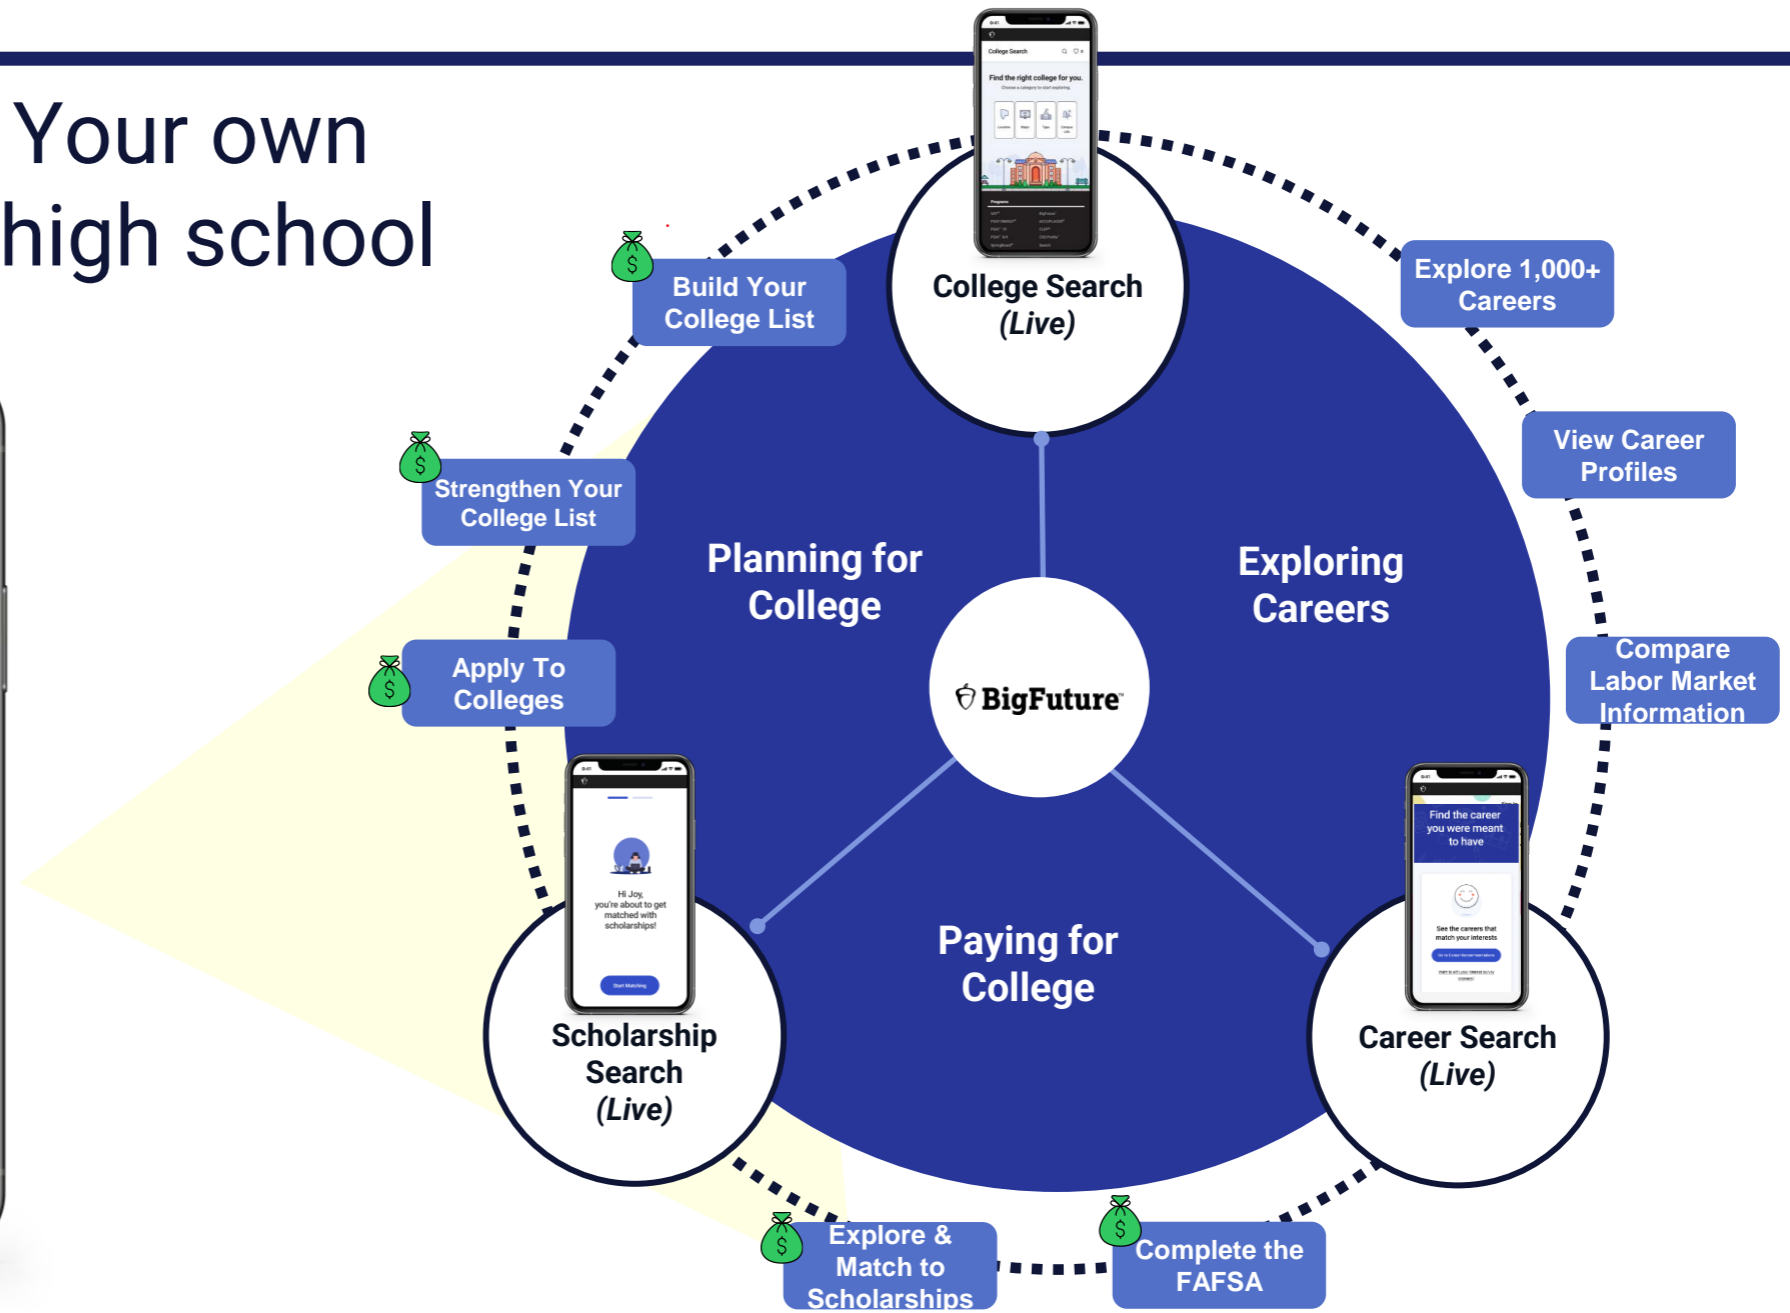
Your own high school

College Search
Find the right college for you.

College Search (Live)

Build Your College List

Explore 1,000+ Careers

View Career Profiles

Strengthen Your College List

Planning for College

Exploring Careers

Compare Labor Market Information

Apply To Colleges

BigFuture

Hi Joy, you're about to get matched with scholarships!

Start Matching

Find the career you were meant to have

See the careers that match your interests

Paying for College

Scholarship Search (Live)

Career Search (Live)

Explore & Match to Scholarships

Complete the FAFSA